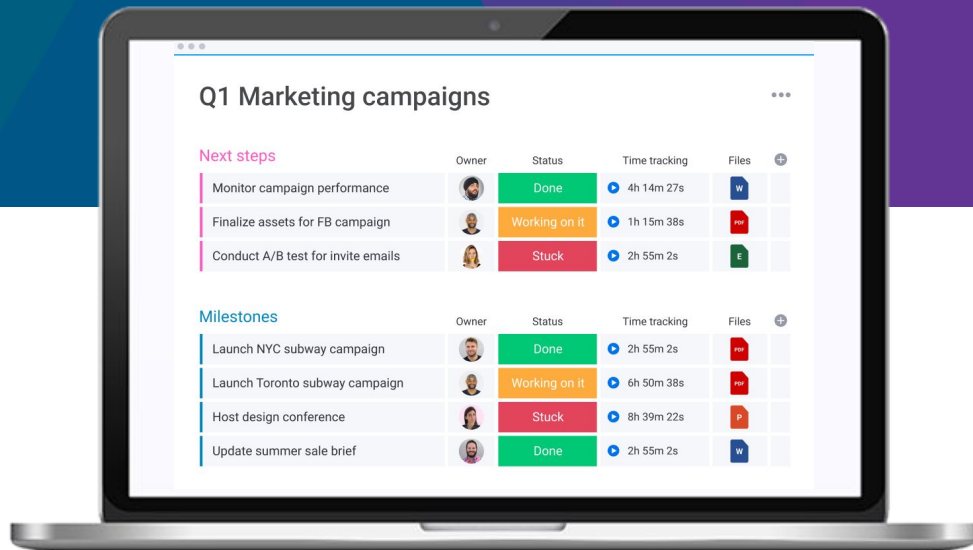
Q1 Marketing campaigns

...

| Next steps | Owner | Status | Time tracking | Files |
|---|---|---|---|---|
| Monitor campaign performance | | Done | 4h 14m 27s | W |
| Finalize assets for FB campaign | | Working on it | 1h 15m 38s | PDF |
| Conduct A/B test for invite emails | | Stuck | 2h 55m 2s | E |

| Milestones | Owner | Status | Time tracking | Files |
|---|---|---|---|---|
| Launch NYC subway campaign | | Done | 2h 55m 2s | PDF |
| Launch Toronto subway campaign | | Working on it | 6h 50m 38s | PDF |
| Host design conference | | Stuck | 8h 39m 22s | P |
| Update summer sale brief | | Done | 2h 55m 2s | W |